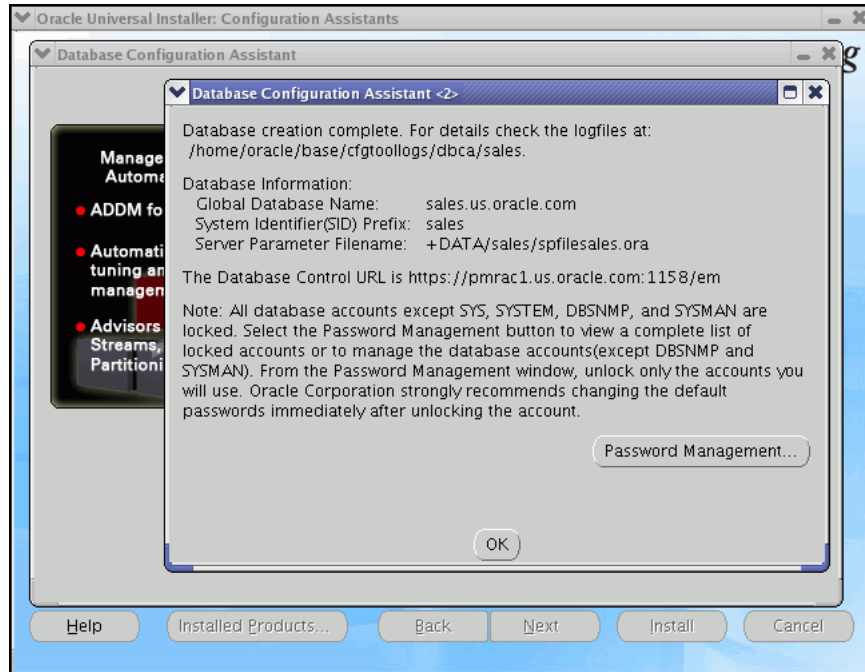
Oracle Universal Installer: Configuration Assistants

Database Configuration Assistant

Manage
Automa

ADDM fo

Automati
tuning an
managen

Advisors
Streams,
Partitioni

Database Configuration Assistant <2>

Database creation complete. For details check the logfiles at: /home/oracle/base/cfgtoollogs/dbca/sales.

Database Information:
Global Database Name: sales.us.oracle.com
System Identifier(SID) Prefix: sales
Server Parameter Filename: +DATA/sales/spfilesales.ora

The Database Control URL is https://pmrac1.us.oracle.com:1158/em

Note: All database accounts except SYS, SYSTEM, DBSNMP, and SYSMAN are locked. Select the Password Management button to view a complete list of locked accounts or to manage the database accounts(except DBSNMP and SYSMAN). From the Password Management window, unlock only the accounts you will use. Oracle Corporation strongly recommends changing the default passwords immediately after unlocking the account.

Password Management...

OK

Help
Installed Products...
Back
Next
Install
Cancel